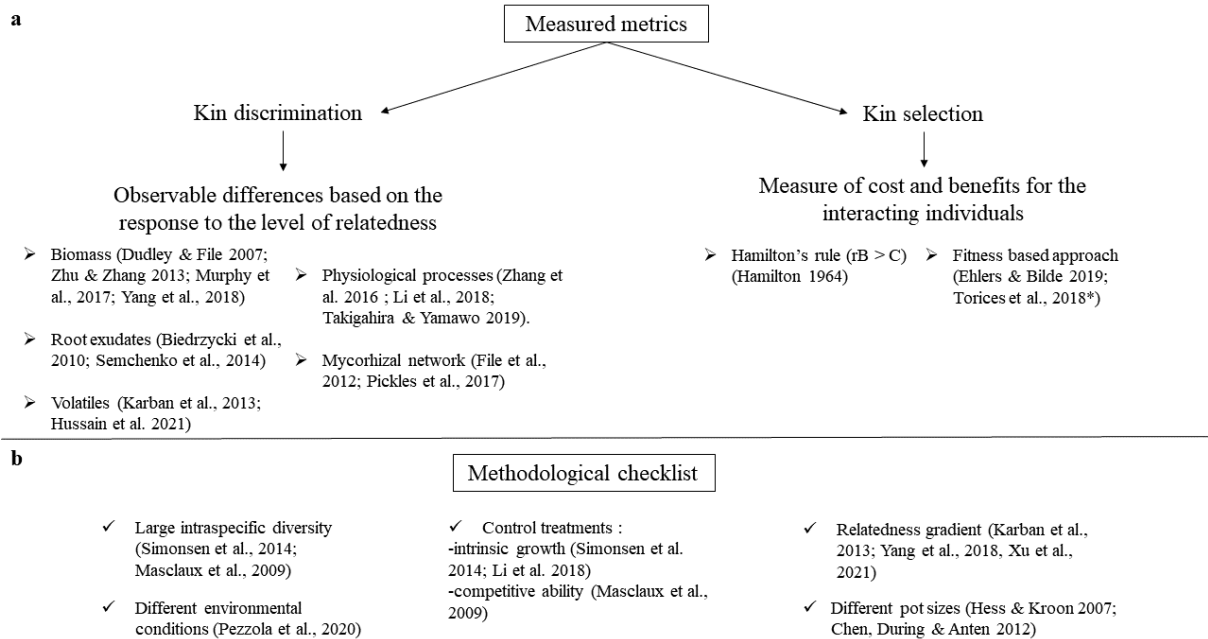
a

Measured metrics

Kin discrimination

Kin selection

Observable differences based on the response to the level of relatedness

Measure of cost and benefits for the interacting individuals

➢ Biomass (Dudley & File 2007; Zhu & Zhang 2013; Murphy et al., 2017; Yang et al., 2018)

➢ Root exudates (Biedrzycki et al., 2010; Semchenko et al., 2014)

➢ Volatiles (Karban et al., 2013; Hussain et al. 2021)

➢ Physiological processes (Zhang et al. 2016 ; Li et al., 2018; Takigahira & Yamawo 2019).

➢ Mycorhizal network (File et al., 2012; Pickles et al., 2017)

➢ Hamilton's rule (rB > C) (Hamilton 1964)

➢ Fitness based approach (Ehlers & Bilde 2019; Torices et al., 2018*)

b

Methodological checklist

✓ Large intraspecific diversity (Simonsen et al., 2014; Masclaux et al., 2009)

✓ Different environmental conditions (Pezzola et al., 2020)

✓ Control treatments :
-intrinsic growth (Simonsen et al. 2014; Li et al. 2018)
-competitive ability (Masclaux et al., 2009)

✓ Relatedness gradient (Karban et al., 2013; Yang et al., 2018, Xu et al., 2021)

✓ Different pot sizes (Hess & Kroon 2007; Chen, During & Anten 2012)